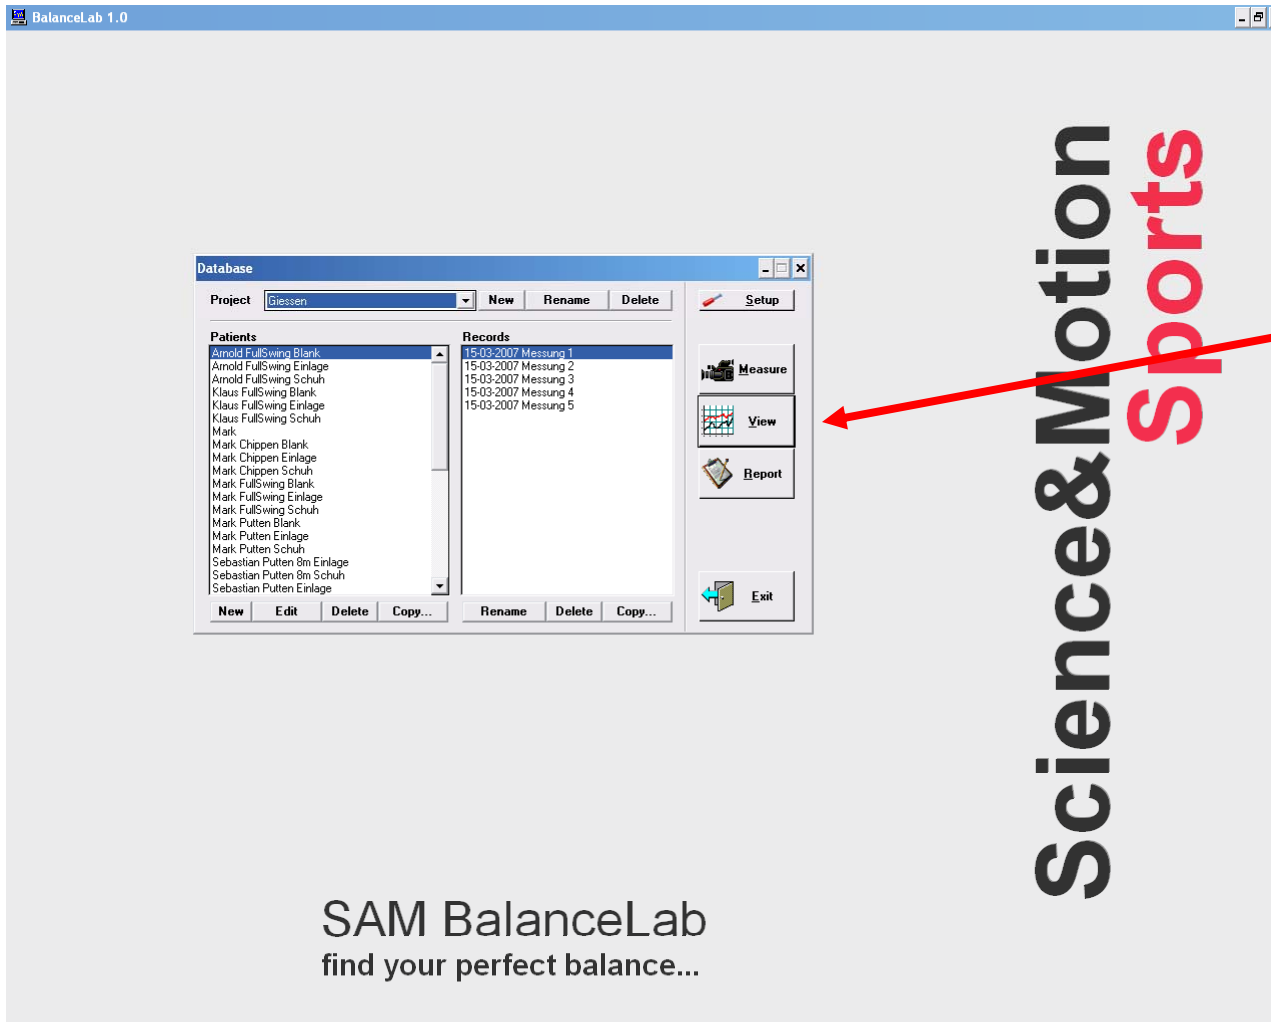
BalanceLab 1.0

Database

Project Giessen New Rename Delete

Setup

Patients
Arnold FullSwing Blank
Arnold FullSwing Einlage
Arnold FullSwing Schuh
Klaus FullSwing Blank
Klaus FullSwing Einlage
Klaus FullSwing Schuh
Mark
Mark Chippen Blank
Mark Chippen Einlage
Mark Chippen Schuh
Mark FullSwing Blank
Mark FullSwing Einlage
Mark FullSwing Schuh
Mark Putten Blank
Mark Putten Einlage
Mark Putten Schuh
Sebastian Putten 8m Einlage
Sebastian Putten 8m Schuh
Sebastian Putten Einlage

Records
15-03-2007 Messung 1
15-03-2007 Messung 2
15-03-2007 Messung 3
15-03-2007 Messung 4
15-03-2007 Messung 5

Measure
View
Report

New Edit Delete Copy...
Rename Delete Copy...

Exit

Science&Motion
Sports

SAM BalanceLab
find your perfect balance...